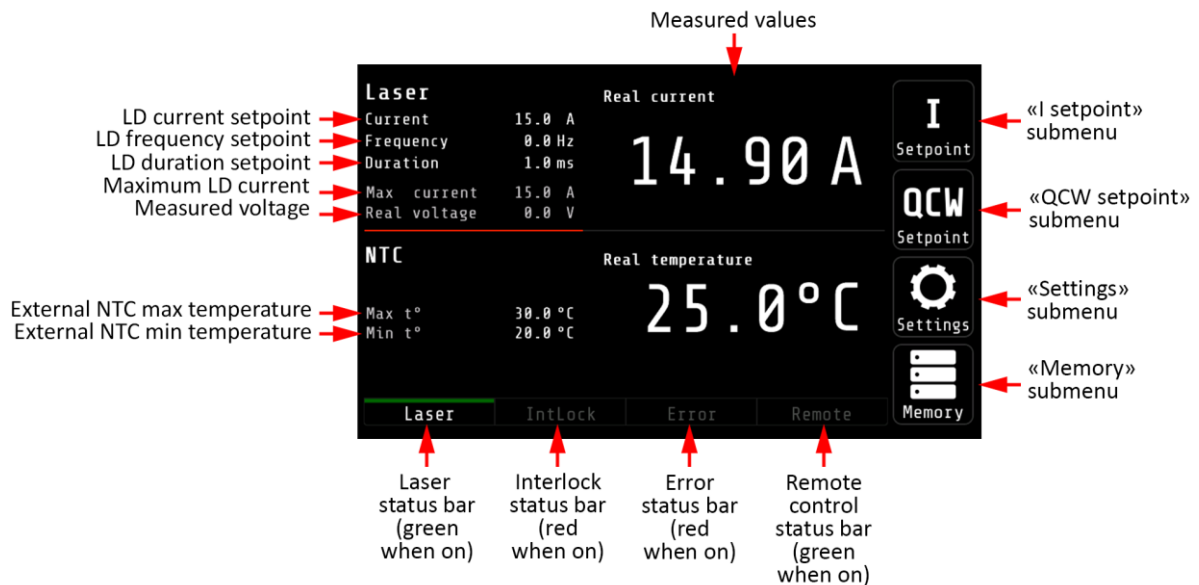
Measured values

LD current setpoint
LD frequency setpoint
LD duration setpoint
Maximum LD current
Measured voltage

Laser
Current 15.0 A
Frequency 0.0 Hz
Duration 1.0 ms
Max current 15.0 A
Real voltage 0.0 V

Real current
14.90 A

I
Setpoint

«I setpoint» submenu

QCW
Setpoint

«QCW setpoint» submenu

NTC

Real temperature
25.0°C

External NTC max temperature
External NTC min temperature

Max t° 30.0 °C
Min t° 20.0 °C

Settings

«Settings» submenu

Memory

«Memory» submenu

Laser
IntLock
Error
Remote

Laser status bar (green when on)

Interlock status bar (red when on)

Error status bar (red when on)

Remote control status bar (green when on)